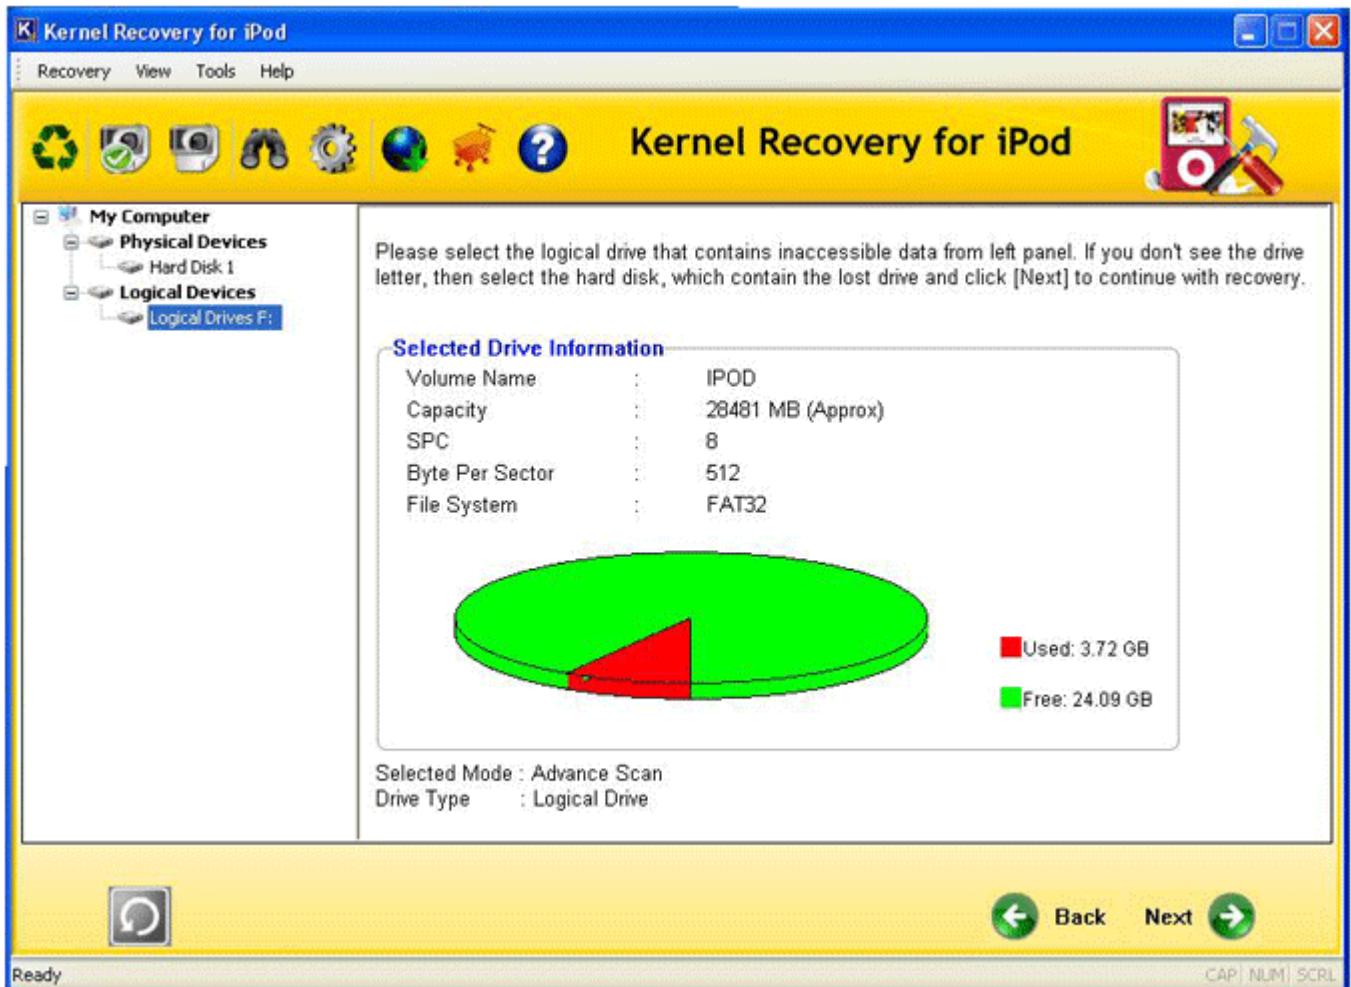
Kernel Recovery for iPod

Recovery View Tools Help

Kernel Recovery for iPod

My Computer
Physical Devices
Hard Disk 1
Logical Devices
Logical Drives F:

Please select the logical drive that contains inaccessible data from left panel. If you don't see the drive letter, then select the hard disk, which contain the lost drive and click [Next] to continue with recovery.

Selected Drive Information

| | | |
|---|---|---|
| Volume Name | : | IPOD |
| Capacity | : | 28481 MB (Approx) |
| SPC | : | 8 |
| Byte Per Sector | : | 512 |
| File System | : | FAT32 |

Used: 3.72 GB
Free: 24.09 GB

Selected Mode : Advance Scan
Drive Type : Logical Drive

Back
Next

Ready
CAP NUM SCRL